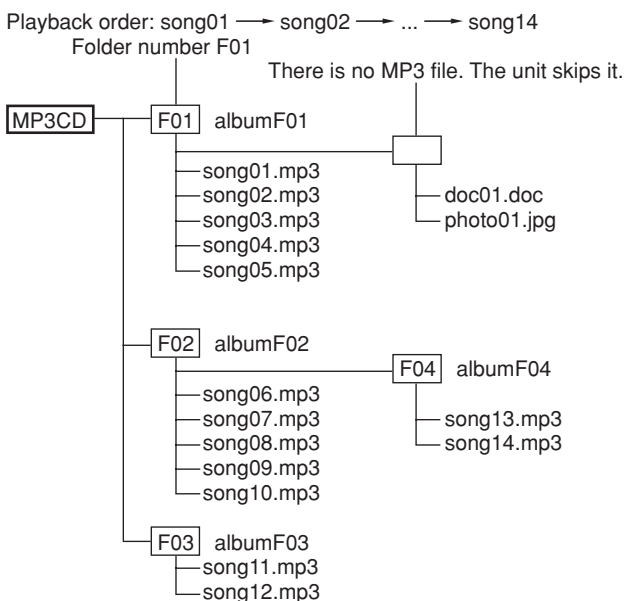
Playback order: song01 → song02 → ... → song14
Folder number F01

There is no MP3 file. The unit skips it.

MP3CD

F01 albumF01
song01.mp3
song02.mp3
song03.mp3
song04.mp3
song05.mp3

doc01.doc
photo01.jpg

F02 albumF02
song06.mp3
song07.mp3
song08.mp3
song09.mp3
song10.mp3

F04 albumF04
song13.mp3
song14.mp3

F03 albumF03
song11.mp3
song12.mp3